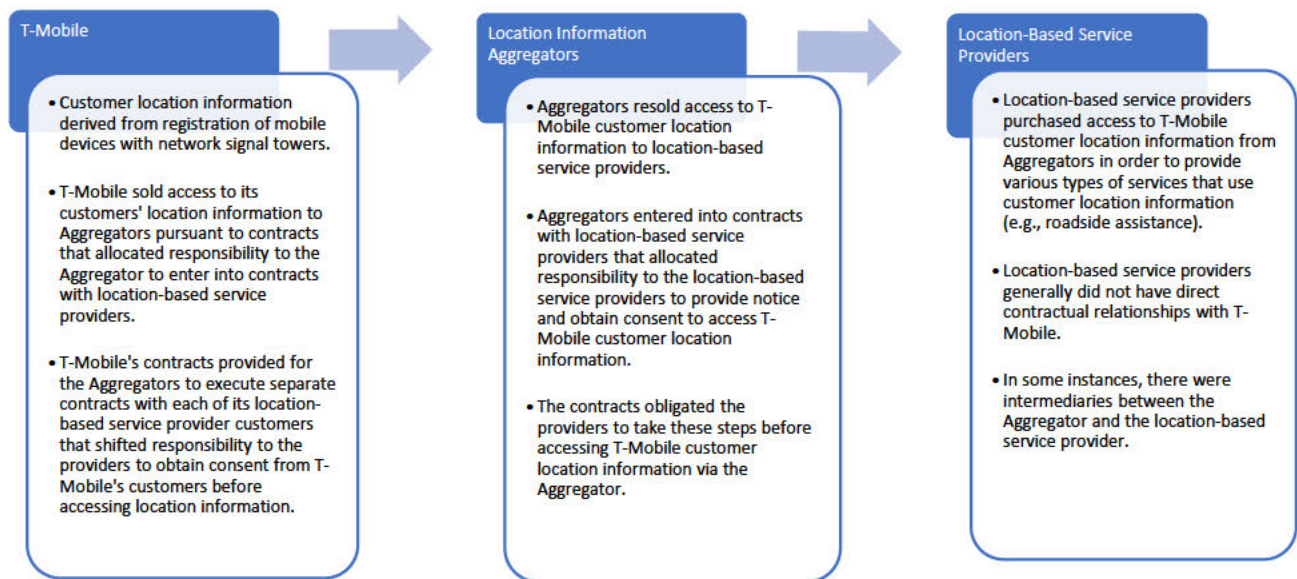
T-Mobile

• Customer location information derived from registration of mobile devices with network signal towers.

• T-Mobile sold access to its customers' location information to Aggregators pursuant to contracts that allocated responsibility to the Aggregator to enter into contracts with location-based service providers.

• T-Mobile's contracts provided for the Aggregators to execute separate contracts with each of its location-based service provider customers that shifted responsibility to the providers to obtain consent from T-Mobile's customers before accessing location information.

Location Information Aggregators

• Aggregators resold access to T-Mobile customer location information to location-based service providers.

• Aggregators entered into contracts with location-based service providers that allocated responsibility to the location-based service providers to provide notice and obtain consent to access T-Mobile customer location information.

• The contracts obligated the providers to take these steps before accessing T-Mobile customer location information via the Aggregator.

Location-Based Service Providers

• Location-based service providers purchased access to T-Mobile customer location information from Aggregators in order to provide various types of services that use customer location information (e.g., roadside assistance).

• Location-based service providers generally did not have direct contractual relationships with T-Mobile.

• In some instances, there were intermediaries between the Aggregator and the location-based service provider.